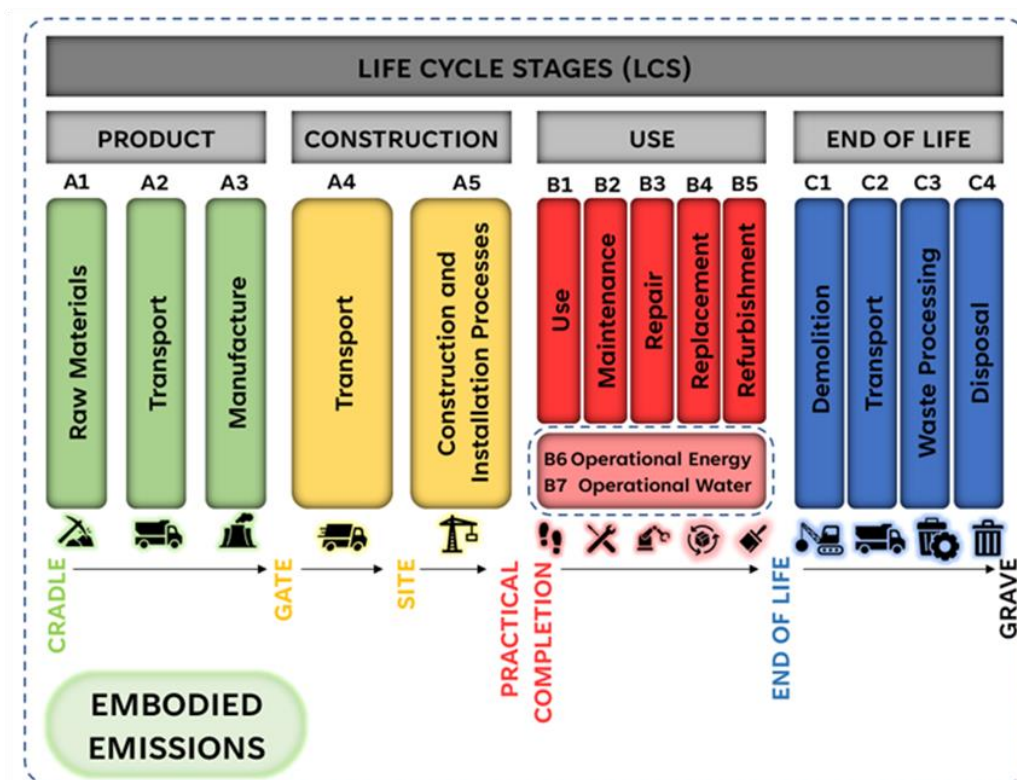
LIFE CYCLE STAGES (LCS)

PRODUCT

A1 A2 A3

Raw Materials

Transport

Manufacture

CONSTRUCTION

A4 A5

Transport

Construction and Installation Processes

USE

B1 B2 B3 B4 B5

Use

Maintenance

Repair

Replacement

Refurbishment

B6 Operational Energy
B7 Operational Water

END OF LIFE

C1 C2 C3 C4

Demolition

Transport

Waste Processing

Disposal

CRADLE

GATE

SITE

PRACTICAL COMPLETION

END OF LIFE

GRAVE

EMBODIED EMISSIONS